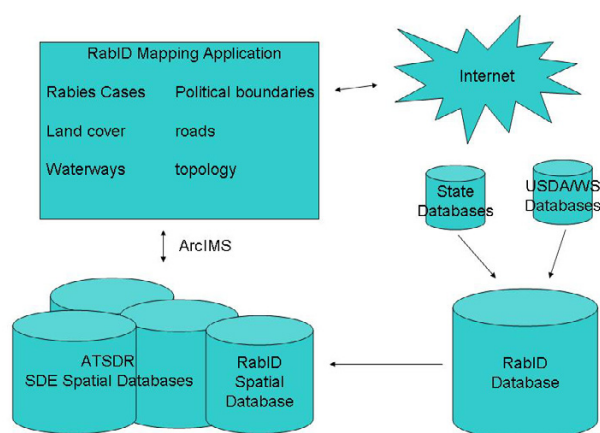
RabID Mapping Application

Rabies Cases

Political boundaries

Land cover

roads

Waterways

topology

Internet

State Databases

USDA/WS Databases

ArcIMS

ATSDR SDE Spatial Databases

RabID Spatial Database

RabID Database